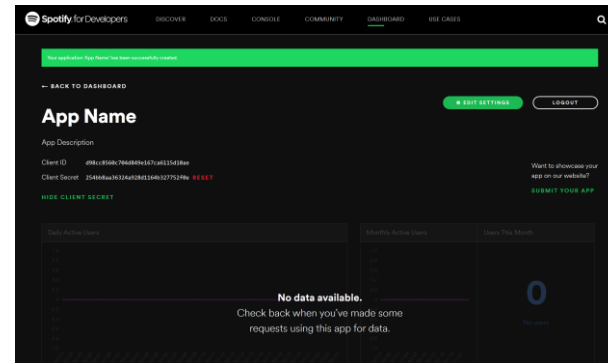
Spotify for Developers DISCOVER DOCS CONSOLE COMMUNITY DASHBOARD USE CASES

Your application 'App Name' has been successfully created.

← BACK TO DASHBOARD

EDIT SETTINGS LOGOUT

App Name

App Description

Client ID d98cc8560c706d849e167ca6115d18ae

Client Secret 254bb8aa36324a928d1164b3277524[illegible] RESET

HIDE CLIENT SECRET

Want to showcase your app on our website?

SUBMIT YOUR APP

Daily Active Users

Monthly Active Users

Users This Month

0

No users

No data available.

Check back when you've made some requests using this app for data.